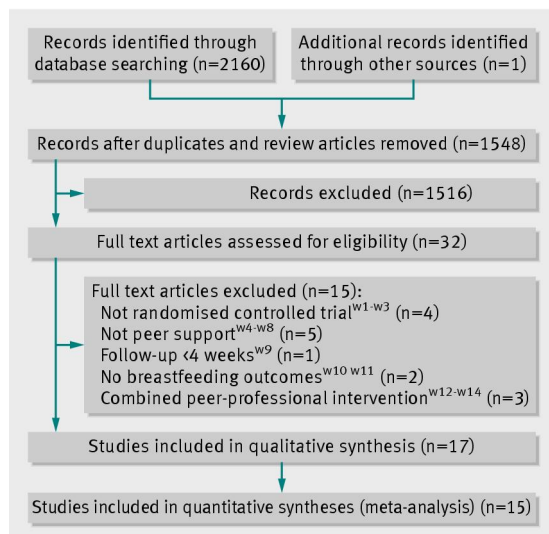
Records identified through database searching (n=2160)

Additional records identified through other sources (n=1)

Records after duplicates and review articles removed (n=1548)

Records excluded (n=1516)

Full text articles assessed for eligibility (n=32)

Full text articles excluded (n=15):
Not randomised controlled trial$^{w1-w3}$ (n=4)
Not peer support$^{w4-w8}$ (n=5)
Follow-up <4 weeks$^{w9}$ (n=1)
No breastfeeding outcomes$^{w10\ w11}$ (n=2)
Combined peer-professional intervention$^{w12-w14}$ (n=3)

Studies included in qualitative synthesis (n=17)

Studies included in quantitative syntheses (meta-analysis) (n=15)